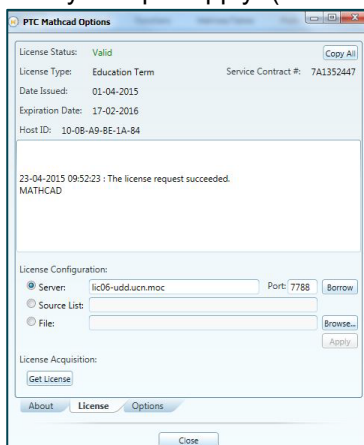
PTC Mathcad Options

License Status: Valid
Copy All
License Type: Education Term
Service Contract #: 7A1352447
Date Issued: 01-04-2015
Expiration Date: 17-02-2016
Host ID: 10-0B-A9-BE-1A-84

23-04-2015 09:52:23 : The license request succeeded.
MATHCAD

License Configuration:
Server: lic06-udd.ucn.moc
Port: 7788
Borrow
Source List:
File:
Browse...
Apply

License Acquisition:
Get License

About
License
Options

Close